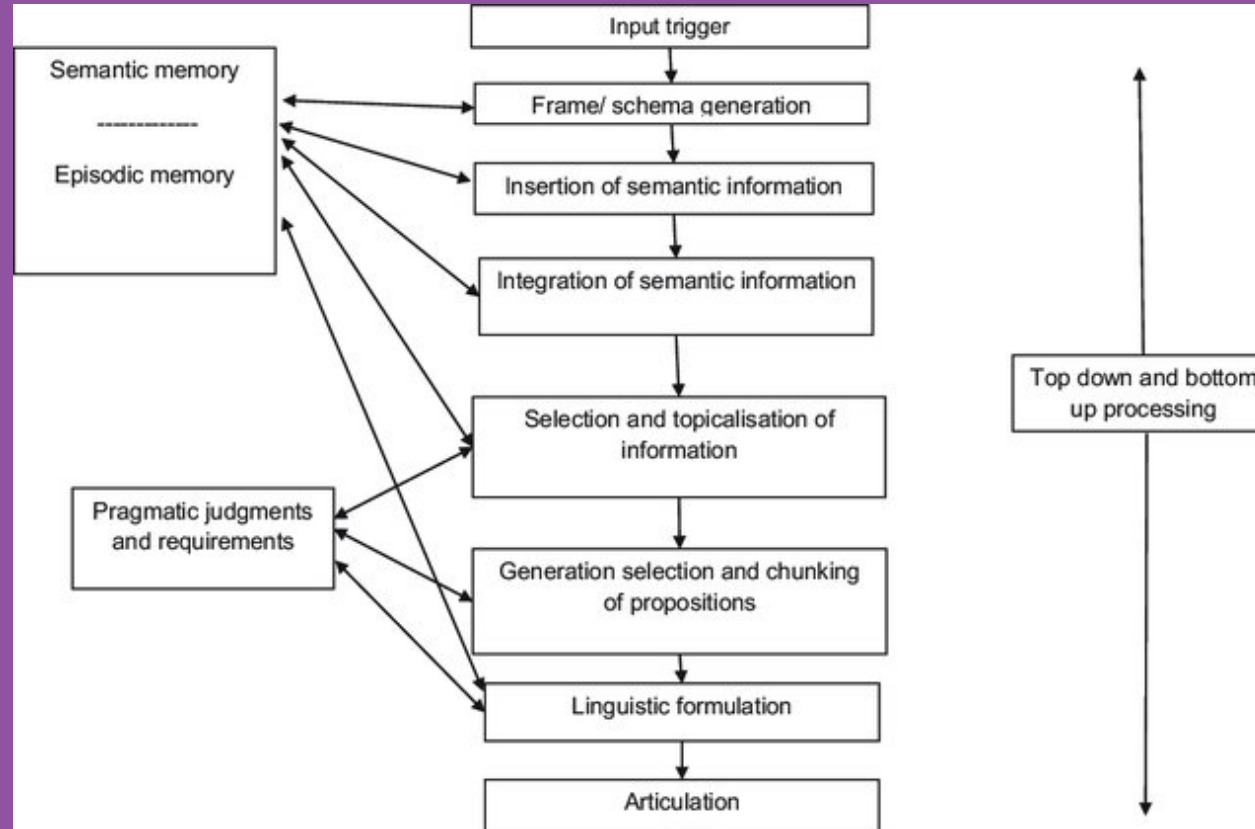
Input trigger

Semantic memory

-------------

Episodic memory

Frame/ schema generation

Insertion of semantic information

Integration of semantic information

Selection and topicalisation of information

Top down and bottom up processing

Pragmatic judgments and requirements

Generation selection and chunking of propositions

Linguistic formulation

Articulation